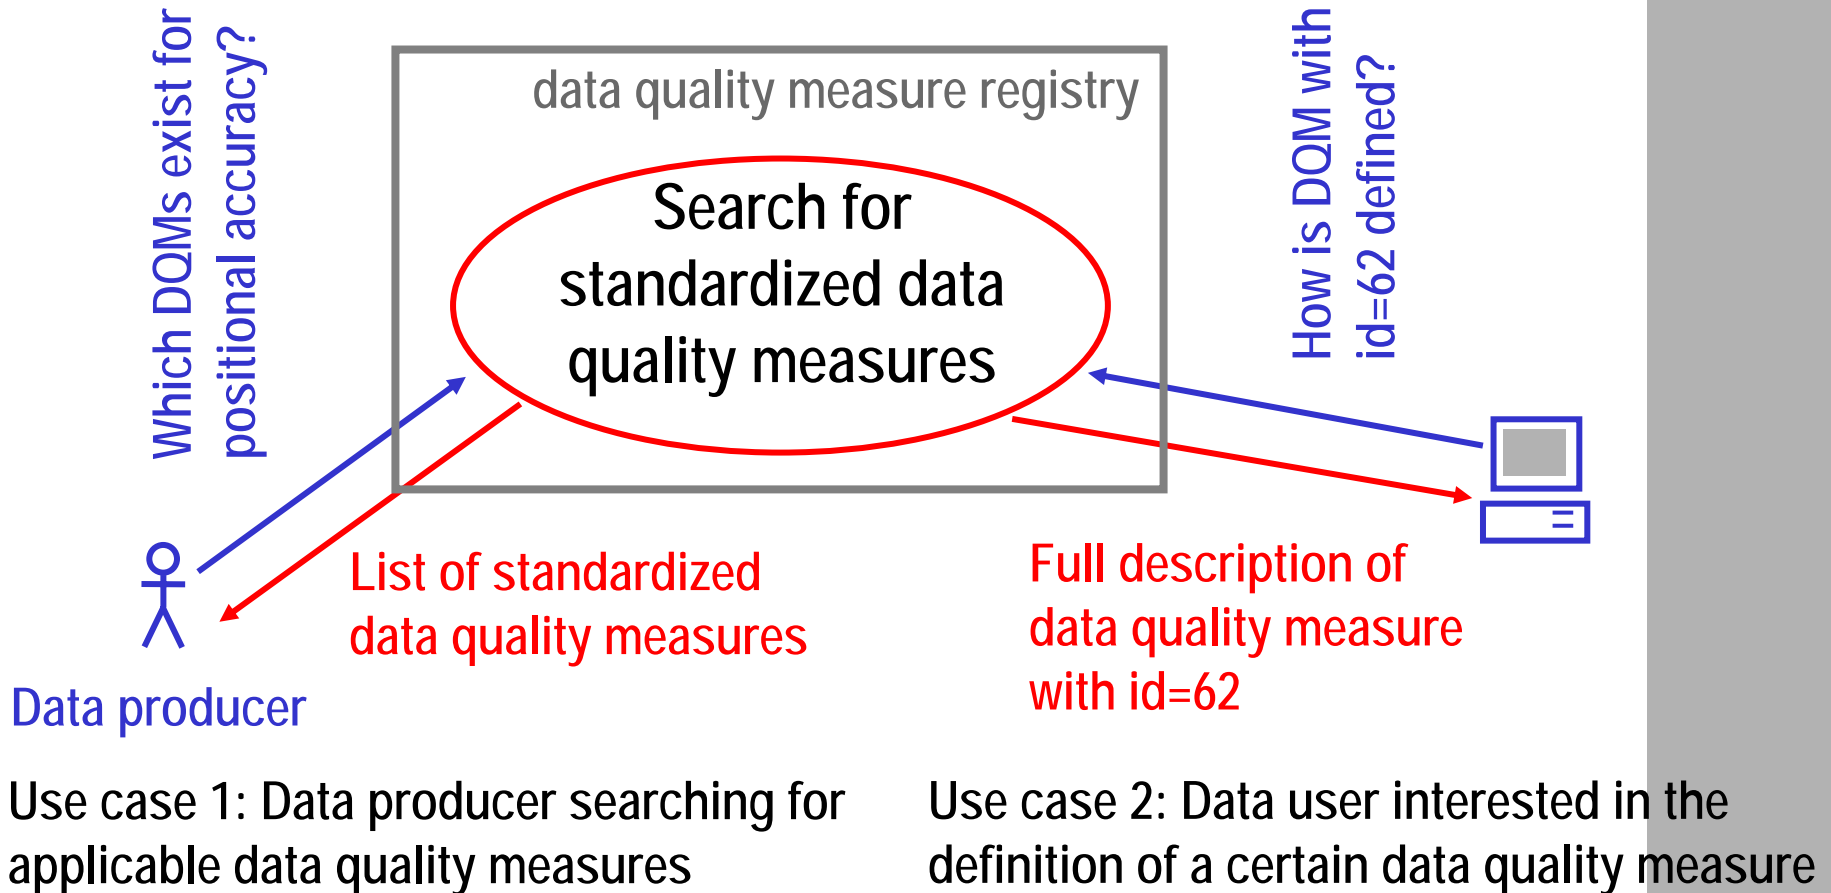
Which DQMs exist for positional accuracy?

data quality measure registry

Search for standardized data quality measures

How is DQM with id=62 defined?

Data producer

List of standardized data quality measures

Full description of data quality measure with id=62

Use case 1: Data producer searching for applicable data quality measures

Use case 2: Data user interested in the definition of a certain data quality measure